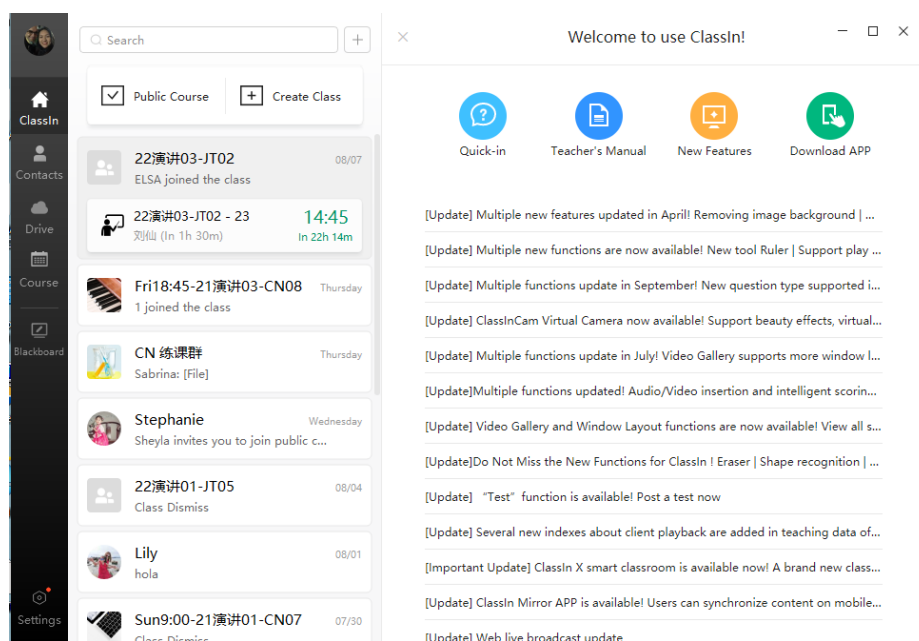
ClassIn
Contacts
Drive
Course
Blackboard
Settings

Search

Public Course
Create Class

22演讲03-JT02
08/07
ELSA joined the class

22演讲03-JT02 - 23
刘仙 (In 1h 30m)
14:45
In 22h 14m

Fri18:45-21演讲03-CN08
Thursday
1 joined the class

CN 练课群
Thursday
Sabrina: [File]

Stephanie
Wednesday
Sheyla invites you to join public c...

22演讲01-JT05
08/04
Class Dismiss

Lily
08/01
hola

Sun9:00-21演讲01-CN07
07/30
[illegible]

Welcome to use ClassIn!

Quick-in
Teacher's Manual
New Features
Download APP

[Update] Multiple new features updated in April! Removing image background | ...
[Update] Multiple new functions are now available! New tool Ruler | Support play ...
[Update] Multiple functions update in September! New question type supported i...
[Update] ClassInCam Virtual Camera now available! Support beauty effects, virtual...
[Update] Multiple functions update in July! Video Gallery supports more window l...
[Update]Multiple functions updated! Audio/Video insertion and intelligent scorin...
[Update] Video Gallery and Window Layout functions are now available! View all s...
[Update]Do Not Miss the New Functions for ClassIn ! Eraser | Shape recognition | ...
[Update] "Test" function is available! Post a test now
[Update] Several new indexes about client playback are added in teaching data of...
[Important Update] ClassIn X smart classroom is available now! A brand new class...
[Update] ClassIn Mirror APP is available! Users can synchronize content on mobile...
[Update] Web live broadcast update